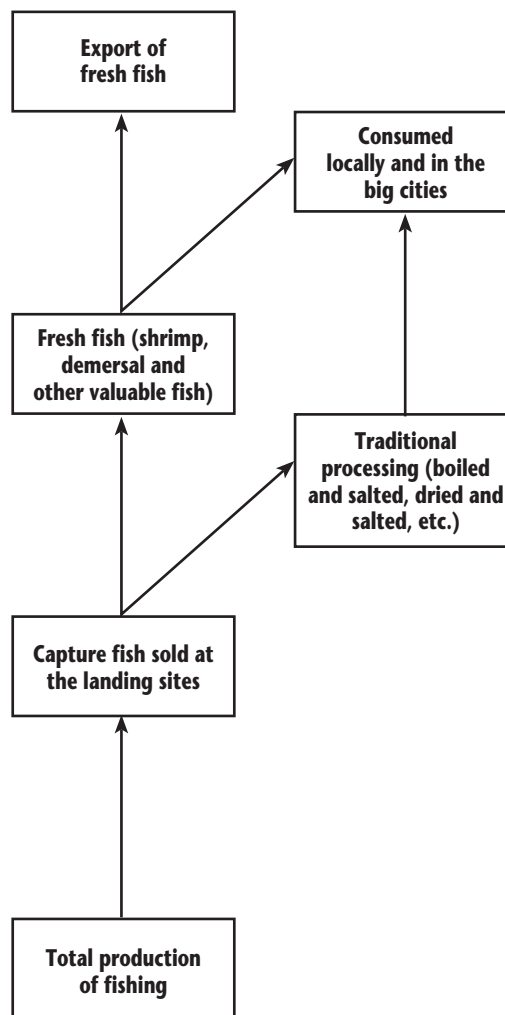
Export of fresh fish

Consumed locally and in the big cities

Fresh fish (shrimp, demersal and other valuable fish)

Traditional processing (boiled and salted, dried and salted, etc.)

Capture fish sold at the landing sites

Total production of fishing